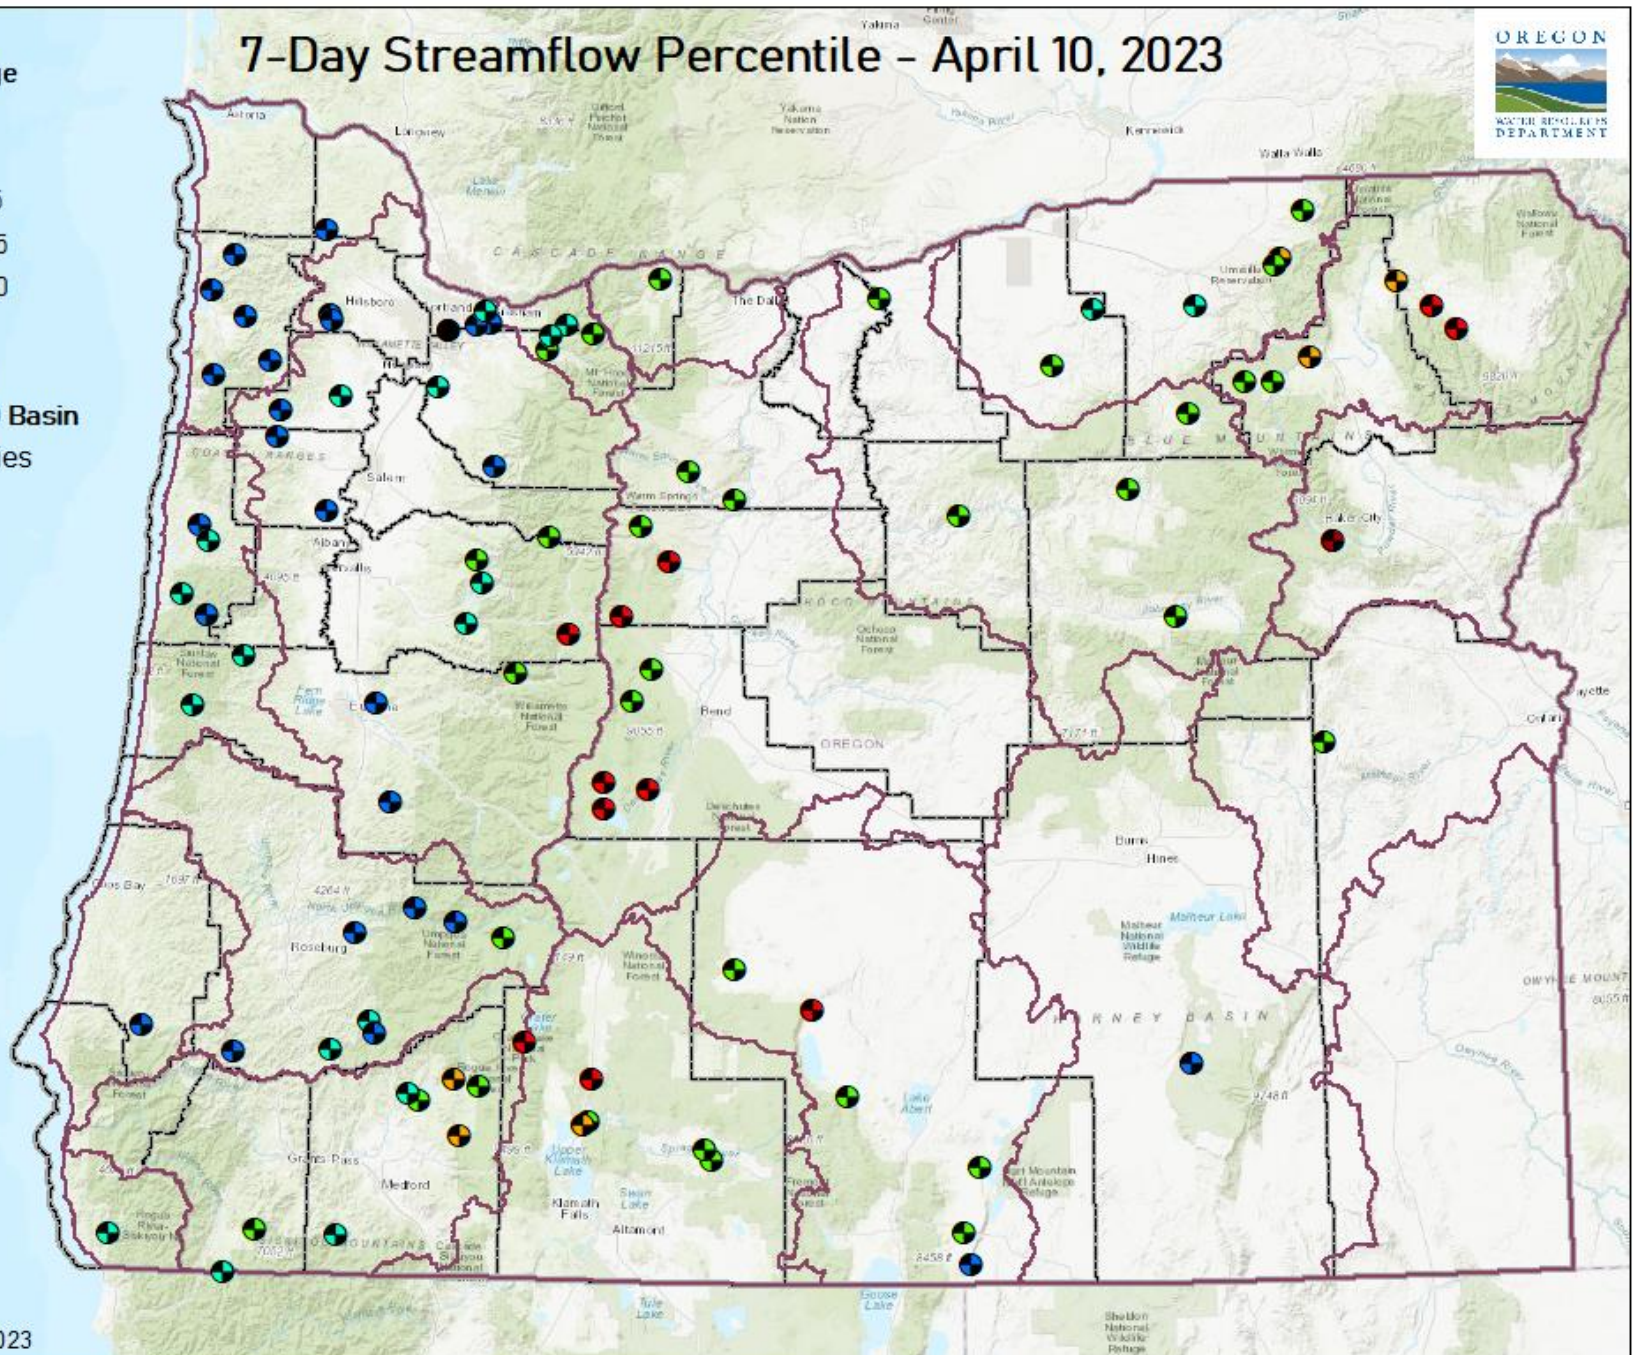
7-Day Streamflow Percentile - April 10, 2023

OREGON
WATER RESOURCES DEPARTMENT

ge
5
5
0
Basin
es
023

Yakima
Astoria
Longview
Yakama Nation Reservation
Kennewick
Walla Walla
CASCADE RANGE
Umatilla Reservation
Hillsboro
Portland
The Dalles
WILLAMETTE VALLEY
Mt Hood National Forest
BLUE MOUNTAINS
COAST RANGES
Salem
Warm Springs
Baker City
Albany
Corvallis
OCHOCO MOUNTAINS
Ochoco National Forest
Siuslaw National Forest
Eugene
Willamette National Forest
Bend
OREGON
Ontario
Deschutes National Forest
Burns
Hines
Coos Bay
Roseburg
Umpqua National Forest
Winema National Forest
Malheur Lake
Malheur National Wildlife Refuge
HARNEY BASIN
OWYHEE MOUNT
Lake Abert
Grants Pass
Medford
Upper Klamath Lake
Klamath Falls
Altamont
Hart Mountain National Antelope Refuge
Rogue River-Siskiyou National Forest
SISKIYOU MOUNTAINS
Tule Lake
Goose Lake
Sheldon National Wildlife Refuge